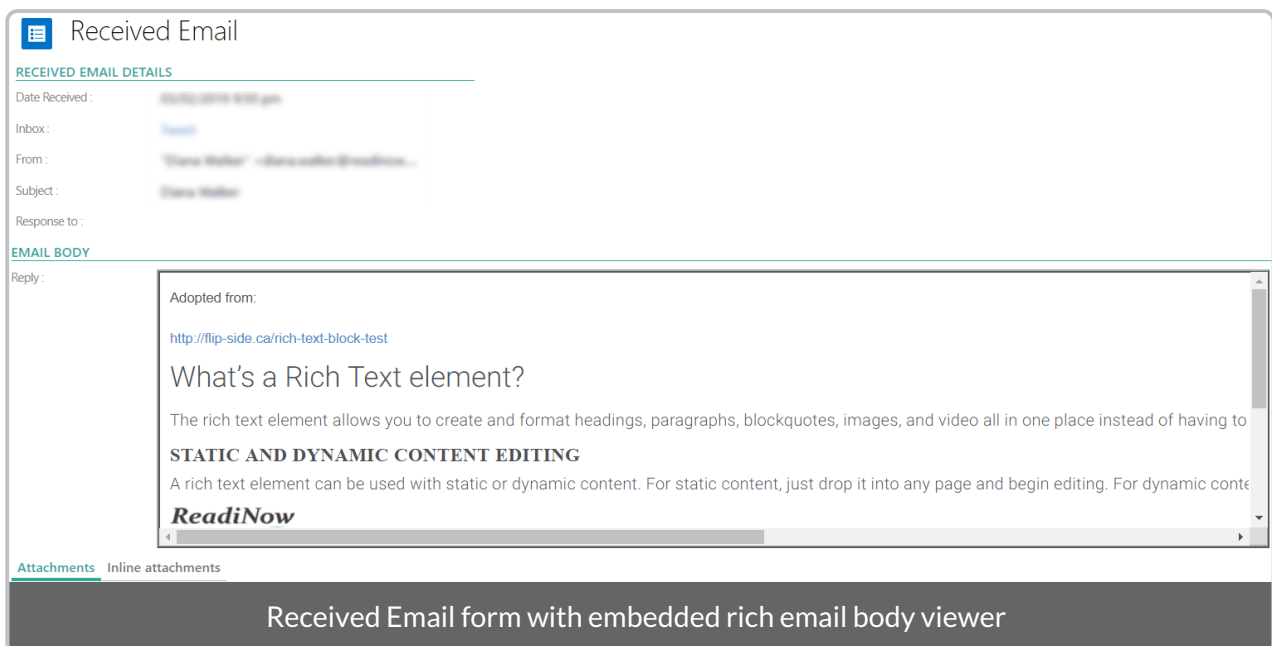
Received Email

RECEIVED EMAIL DETAILS

Date Received : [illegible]

Inbox : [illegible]

From : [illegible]

Subject : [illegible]

Response to :

EMAIL BODY

Reply :

Adopted from:

http://flip-side.ca/rich-text-block-test

What's a Rich Text element?

The rich text element allows you to create and format headings, paragraphs, blockquotes, images, and video all in one place instead of having to

STATIC AND DYNAMIC CONTENT EDITING

A rich text element can be used with static or dynamic content. For static content, just drop it into any page and begin editing. For dynamic conte

ReadiNow

Attachments Inline attachments

Received Email form with embedded rich email body viewer